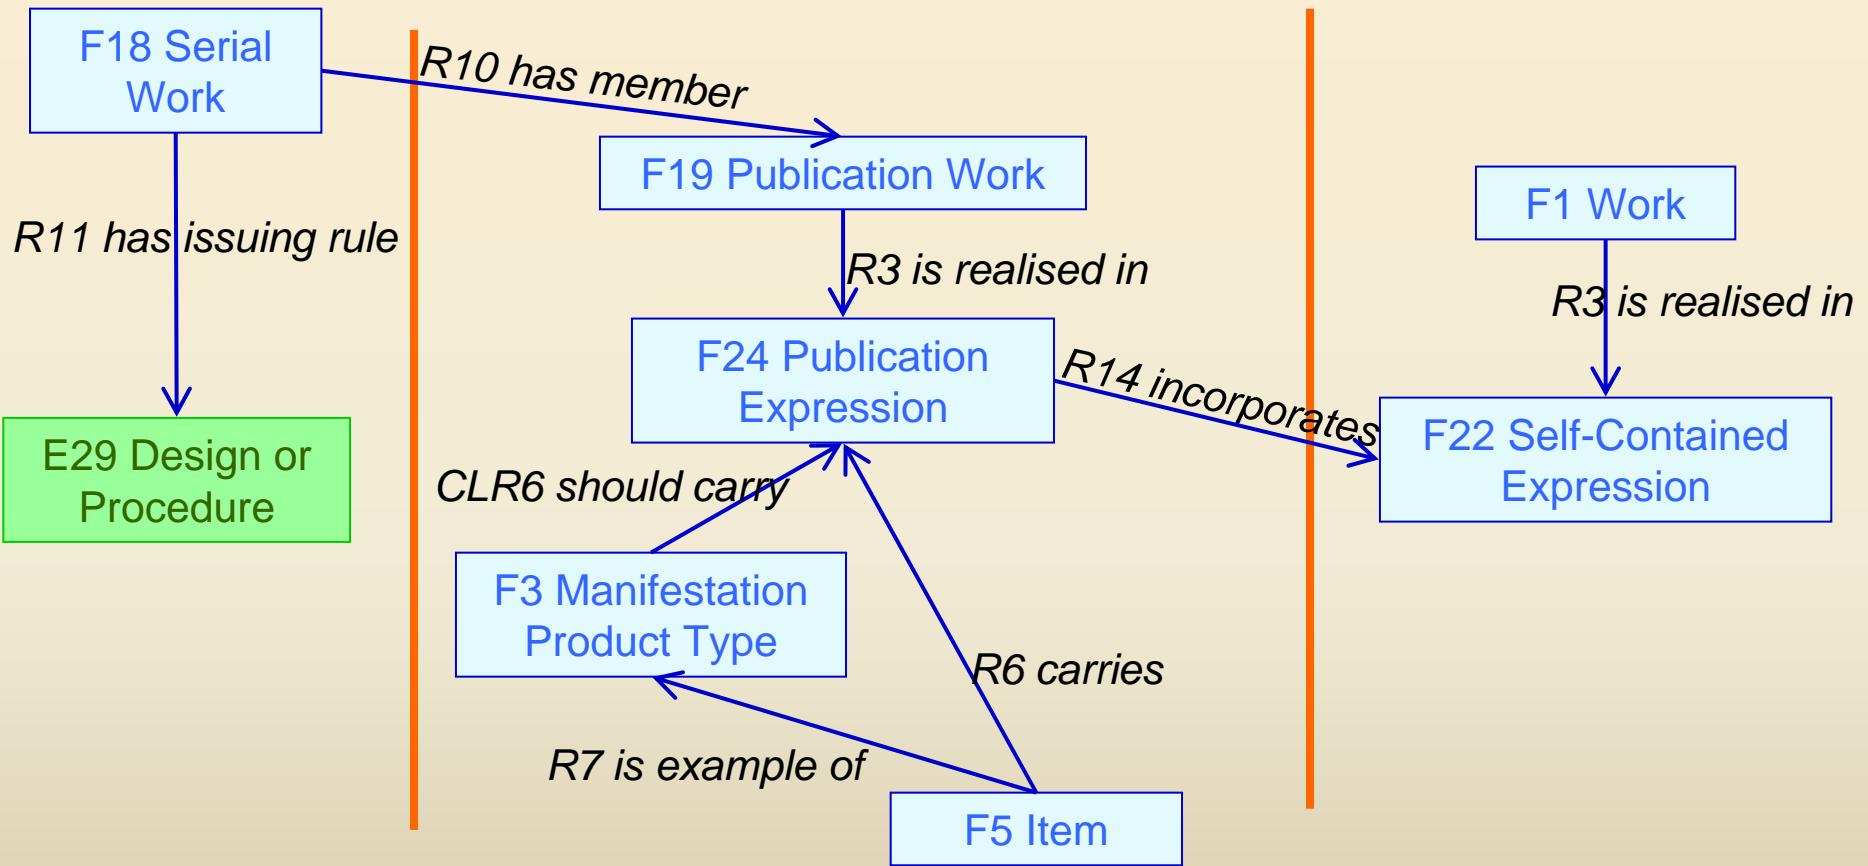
F18 Serial Work

R10 has member

F19 Publication Work

R11 has issuing rule

R3 is realised in

F1 Work

R3 is realised in

F24 Publication Expression

R14 incorporates

F22 Self-Contained Expression

E29 Design or Procedure

CLR6 should carry

F3 Manifestation Product Type

R6 carries

R7 is example of

F5 Item